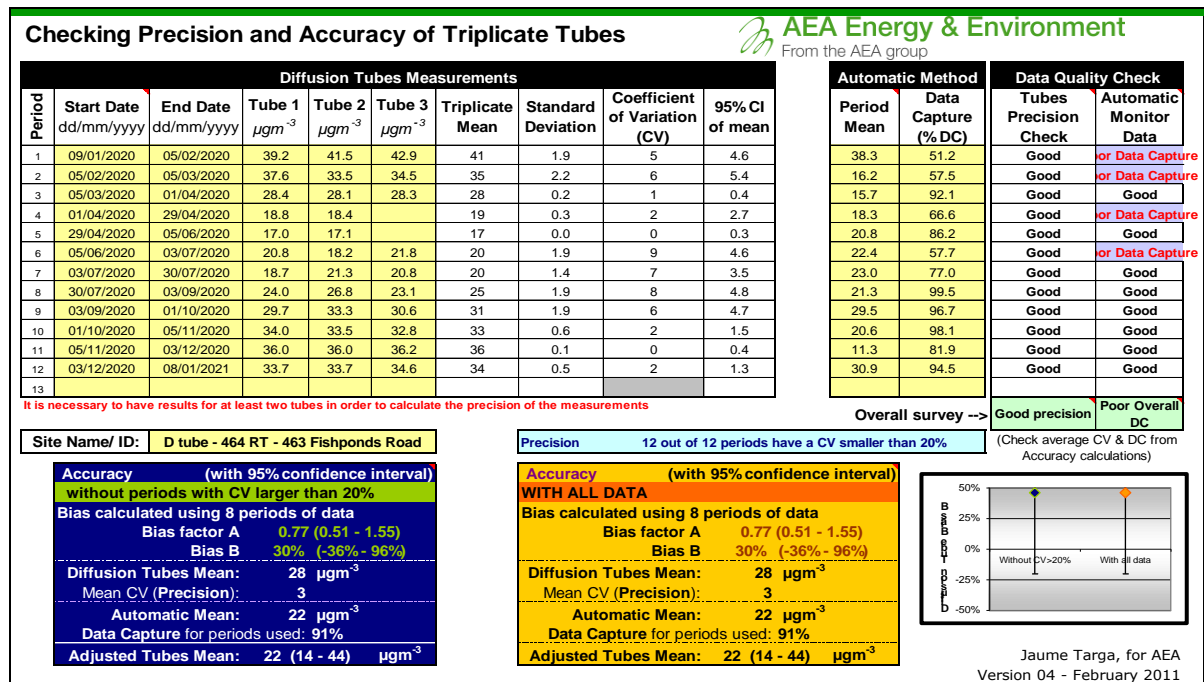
Checking Precision and Accuracy of Triplicate Tubes

AEA Energy & Environment
From the AEA group

| Period | Start Date dd/mm/yyyy | End Date dd/mm/yyyy | Tube 1 $\mu gm^{-3}$ | Tube 2 $\mu gm^{-3}$ | Tube 3 $\mu gm^{-3}$ | Triplicate Mean | Standard Deviation | Coefficient of Variation (CV) | 95% CI of mean | Period Mean | Data Capture (% DC) | Tubes Precision Check | Automatic Monitor Data |
|---|---|---|---|---|---|---|---|---|---|---|---|---|---|
| 1 | 09/01/2020 | 05/02/2020 | 39.2 | 41.5 | 42.9 | 41 | 1.9 | 5 | 4.6 | 38.3 | 51.2 | Good | or Data Capture |
| 2 | 05/02/2020 | 05/03/2020 | 37.6 | 33.5 | 34.5 | 35 | 2.2 | 6 | 5.4 | 16.2 | 57.5 | Good | or Data Capture |
| 3 | 05/03/2020 | 01/04/2020 | 28.4 | 28.1 | 28.3 | 28 | 0.2 | 1 | 0.4 | 15.7 | 92.1 | Good | Good |
| 4 | 01/04/2020 | 29/04/2020 | 18.8 | 18.4 | | 19 | 0.3 | 2 | 2.7 | 18.3 | 66.6 | Good | or Data Capture |
| 5 | 29/04/2020 | 05/06/2020 | 17.0 | 17.1 | | 17 | 0.0 | 0 | 0.3 | 20.8 | 86.2 | Good | Good |
| 6 | 05/06/2020 | 03/07/2020 | 20.8 | 18.2 | 21.8 | 20 | 1.9 | 9 | 4.6 | 22.4 | 57.7 | Good | or Data Capture |
| 7 | 03/07/2020 | 30/07/2020 | 18.7 | 21.3 | 20.8 | 20 | 1.4 | 7 | 3.5 | 23.0 | 77.0 | Good | Good |
| 8 | 30/07/2020 | 03/09/2020 | 24.0 | 26.8 | 23.1 | 25 | 1.9 | 8 | 4.8 | 21.3 | 99.5 | Good | Good |
| 9 | 03/09/2020 | 01/10/2020 | 29.7 | 33.3 | 30.6 | 31 | 1.9 | 6 | 4.7 | 29.5 | 96.7 | Good | Good |
| 10 | 01/10/2020 | 05/11/2020 | 34.0 | 33.5 | 32.8 | 33 | 0.6 | 2 | 1.5 | 20.6 | 98.1 | Good | Good |
| 11 | 05/11/2020 | 03/12/2020 | 36.0 | 36.0 | 36.2 | 36 | 0.1 | 0 | 0.4 | 11.3 | 81.9 | Good | Good |
| 12 | 03/12/2020 | 08/01/2021 | 33.7 | 33.7 | 34.6 | 34 | 0.5 | 2 | 1.3 | 30.9 | 94.5 | Good | Good |
| 13 | | | | | | | | | | | | | |

Diffusion Tubes Measurements
Automatic Method
Data Quality Check

It is necessary to have results for at least two tubes in order to calculate the precision of the measurements

Overall survey --> Good precision Poor Overall DC

Site Name/ ID: D tube - 464 RT - 463 Fishponds Road

Precision 12 out of 12 periods have a CV smaller than 20%

(Check average CV & DC from Accuracy calculations)

Accuracy (with 95% confidence interval)
without periods with CV larger than 20%
Bias calculated using 8 periods of data
Bias factor A 0.77 (0.51 - 1.55)
Bias B 30% (-36% - 96%)
Diffusion Tubes Mean: 28 $\mu gm^{-3}$
Mean CV (Precision): 3
Automatic Mean: 22 $\mu gm^{-3}$
Data Capture for periods used: 91%
Adjusted Tubes Mean: 22 (14 - 44) $\mu gm^{-3}$

Accuracy (with 95% confidence interval)
WITH ALL DATA
Bias calculated using 8 periods of data
Bias factor A 0.77 (0.51 - 1.55)
Bias B 30% (-36% - 96%)
Diffusion Tubes Mean: 28 $\mu gm^{-3}$
Mean CV (Precision): 3
Automatic Mean: 22 $\mu gm^{-3}$
Data Capture for periods used: 91%
Adjusted Tubes Mean: 22 (14 - 44) $\mu gm^{-3}$

50%
25%
0%
-25%
-50%
Bias B Diffusion Tube
Without CV>20%
With all data

Jaume Targa, for AEA
Version 04 - February 2011